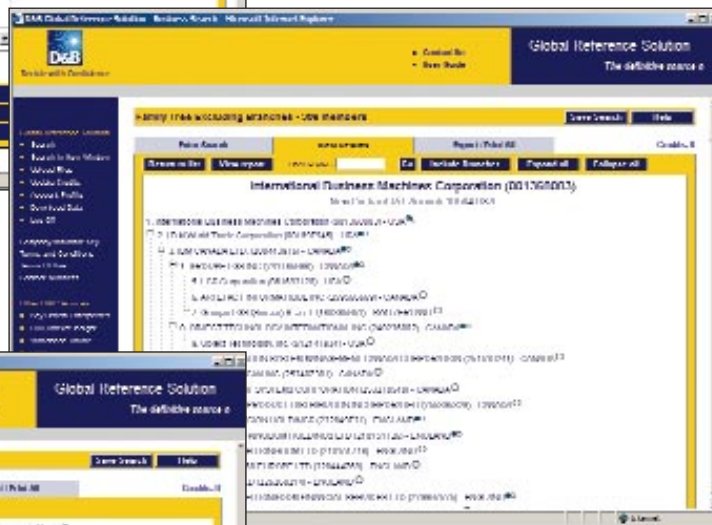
D&B Global Reference Solution Business Search - Microsoft Internet Explorer

D&B
Decide with Confidence

• Contact Us
• User Guide

Global Reference Solution
The definitive source o

Family Tree excluding branches - 058 Members

Save Search
Help

Point Search
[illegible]
Export / Print All

Remove filter
View report
Go
Include Branches
Expand all
Collapse all

International Business Machines Corporation (001368083)

1. International Business Machines Corporation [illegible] - USA
2. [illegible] - USA
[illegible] - CANADA
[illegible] - CANADA
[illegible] - USA
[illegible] - CANADA
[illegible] - USA
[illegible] - CANADA
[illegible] - CANADA
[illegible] - CANADA
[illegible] - CANADA
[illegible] - ENGLAND
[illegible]

Global Reference Solution
The definitive source o

Save Search
Help

/ Print All

Internet